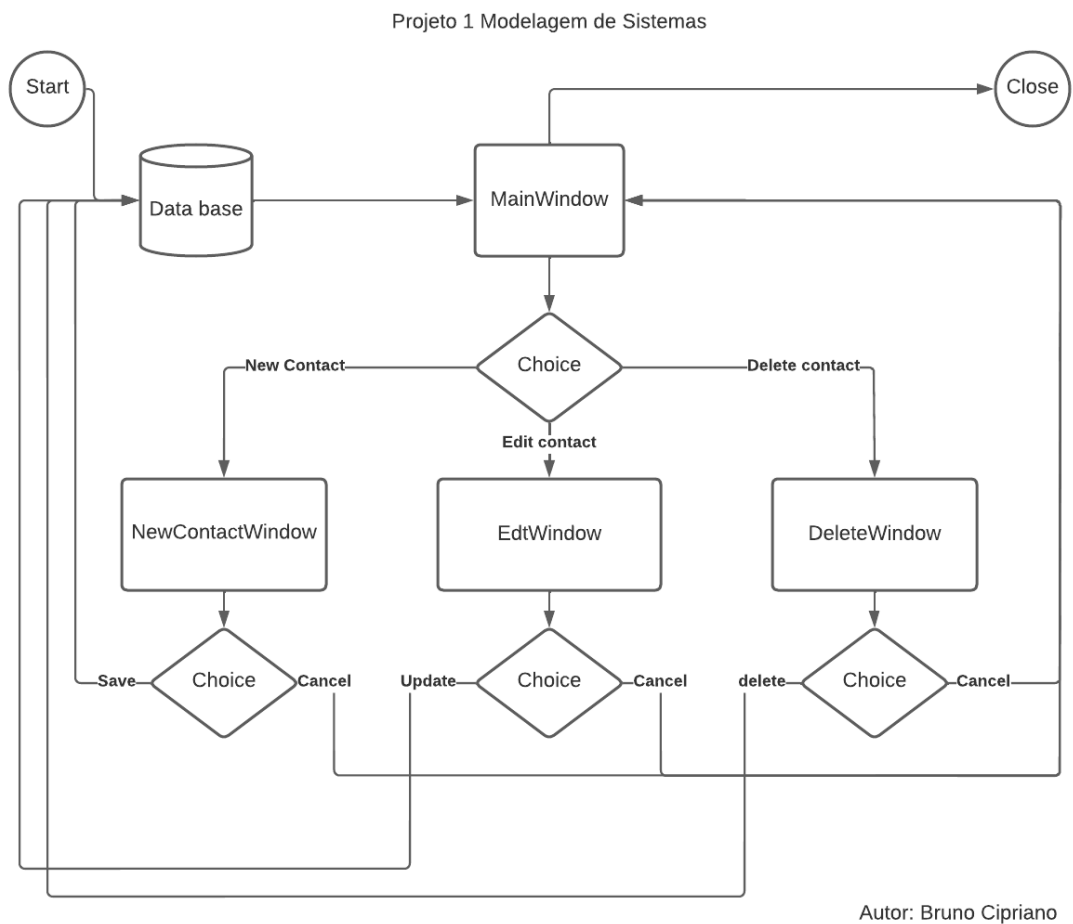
Projeto 1 Modelagem de Sistemas

Start

Close

Data base

MainWindow

Choice

New Contact

Delete contact

Edit contact

NewContactWindow

EdtWindow

DeleteWindow

Save

Choice

Cancel

Update

Choice

Cancel

delete

Choice

Cancel

Autor: Bruno Cipriano